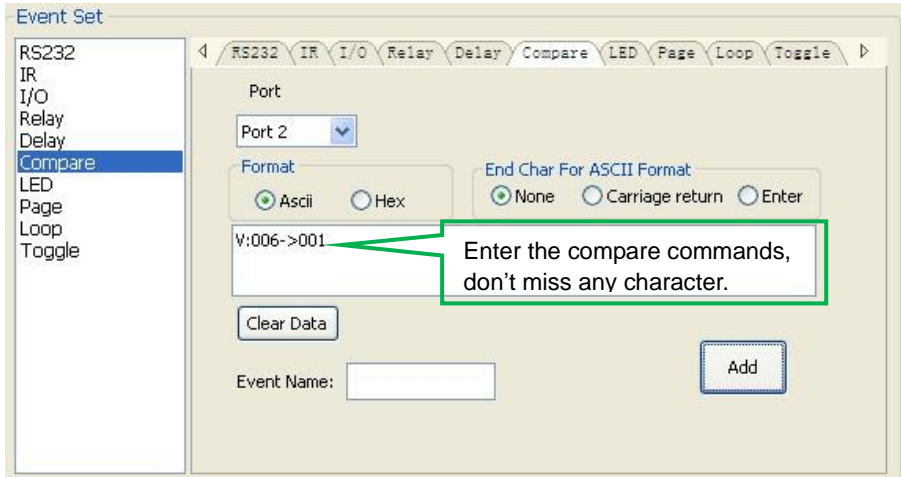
Event Set

RS232
IR
I/O
Relay
Delay
Compare
LED
Page
Loop
Toggle

RS232 IR I/O Relay Delay Compare LED Page Loop Toggle

Port

Port 2

Format

Ascii Hex

End Char For ASCII Format

None Carriage return Enter

V:006->001

Enter the compare commands, don’t miss any character.

Clear Data

Add

Event Name: